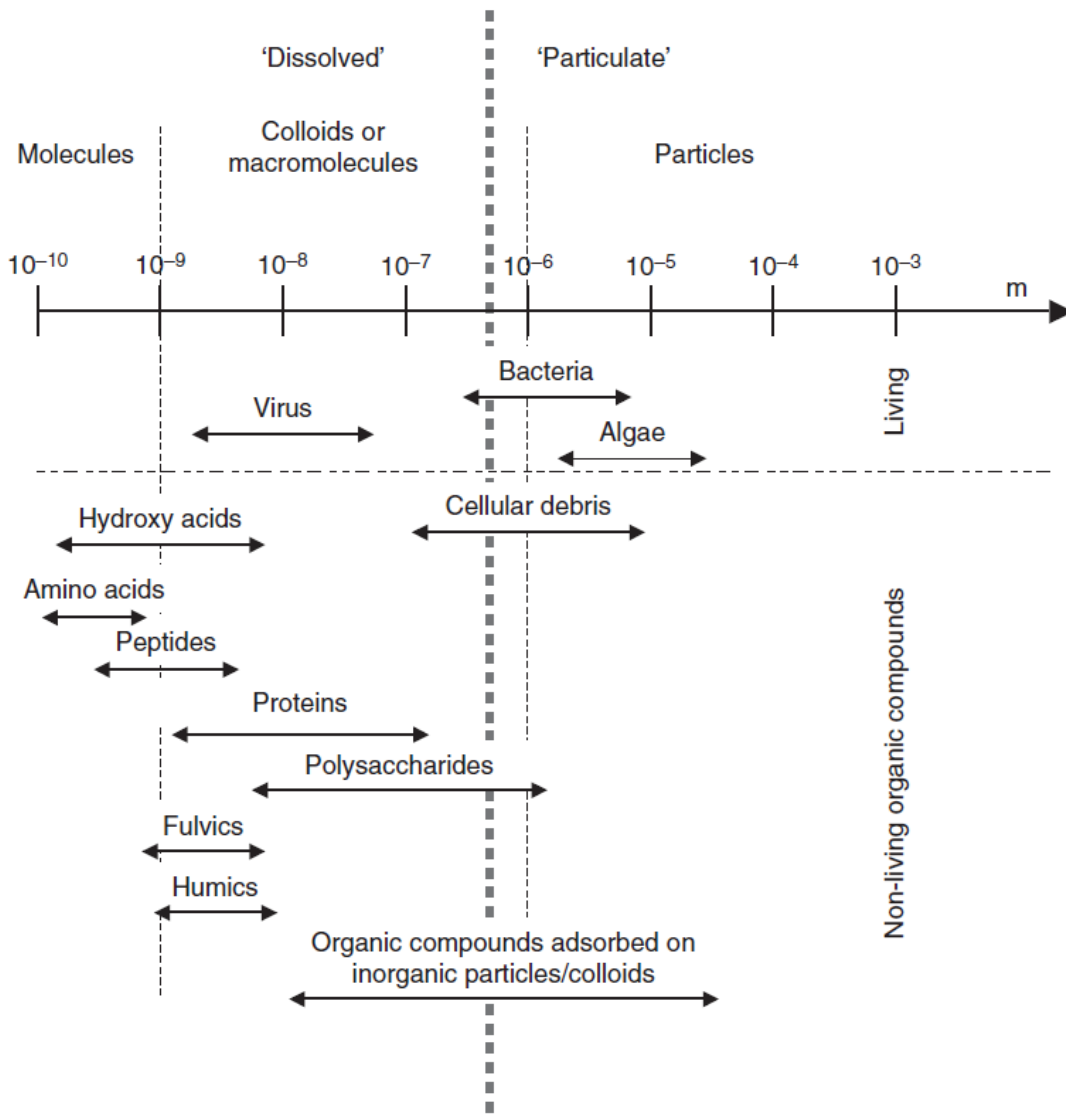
'Dissolved'

'Particulate'

Molecules

Colloids or macromolecules

Particles

$10^{-10}$ $10^{-9}$ $10^{-8}$ $10^{-7}$ $10^{-6}$ $10^{-5}$ $10^{-4}$ $10^{-3}$ m

Bacteria

Virus

Algae

Living

Hydroxy acids

Cellular debris

Amino acids

Peptides

Proteins

Polysaccharides

Fulvics

Humics

Organic compounds adsorbed on inorganic particles/colloids

Non-living organic compounds